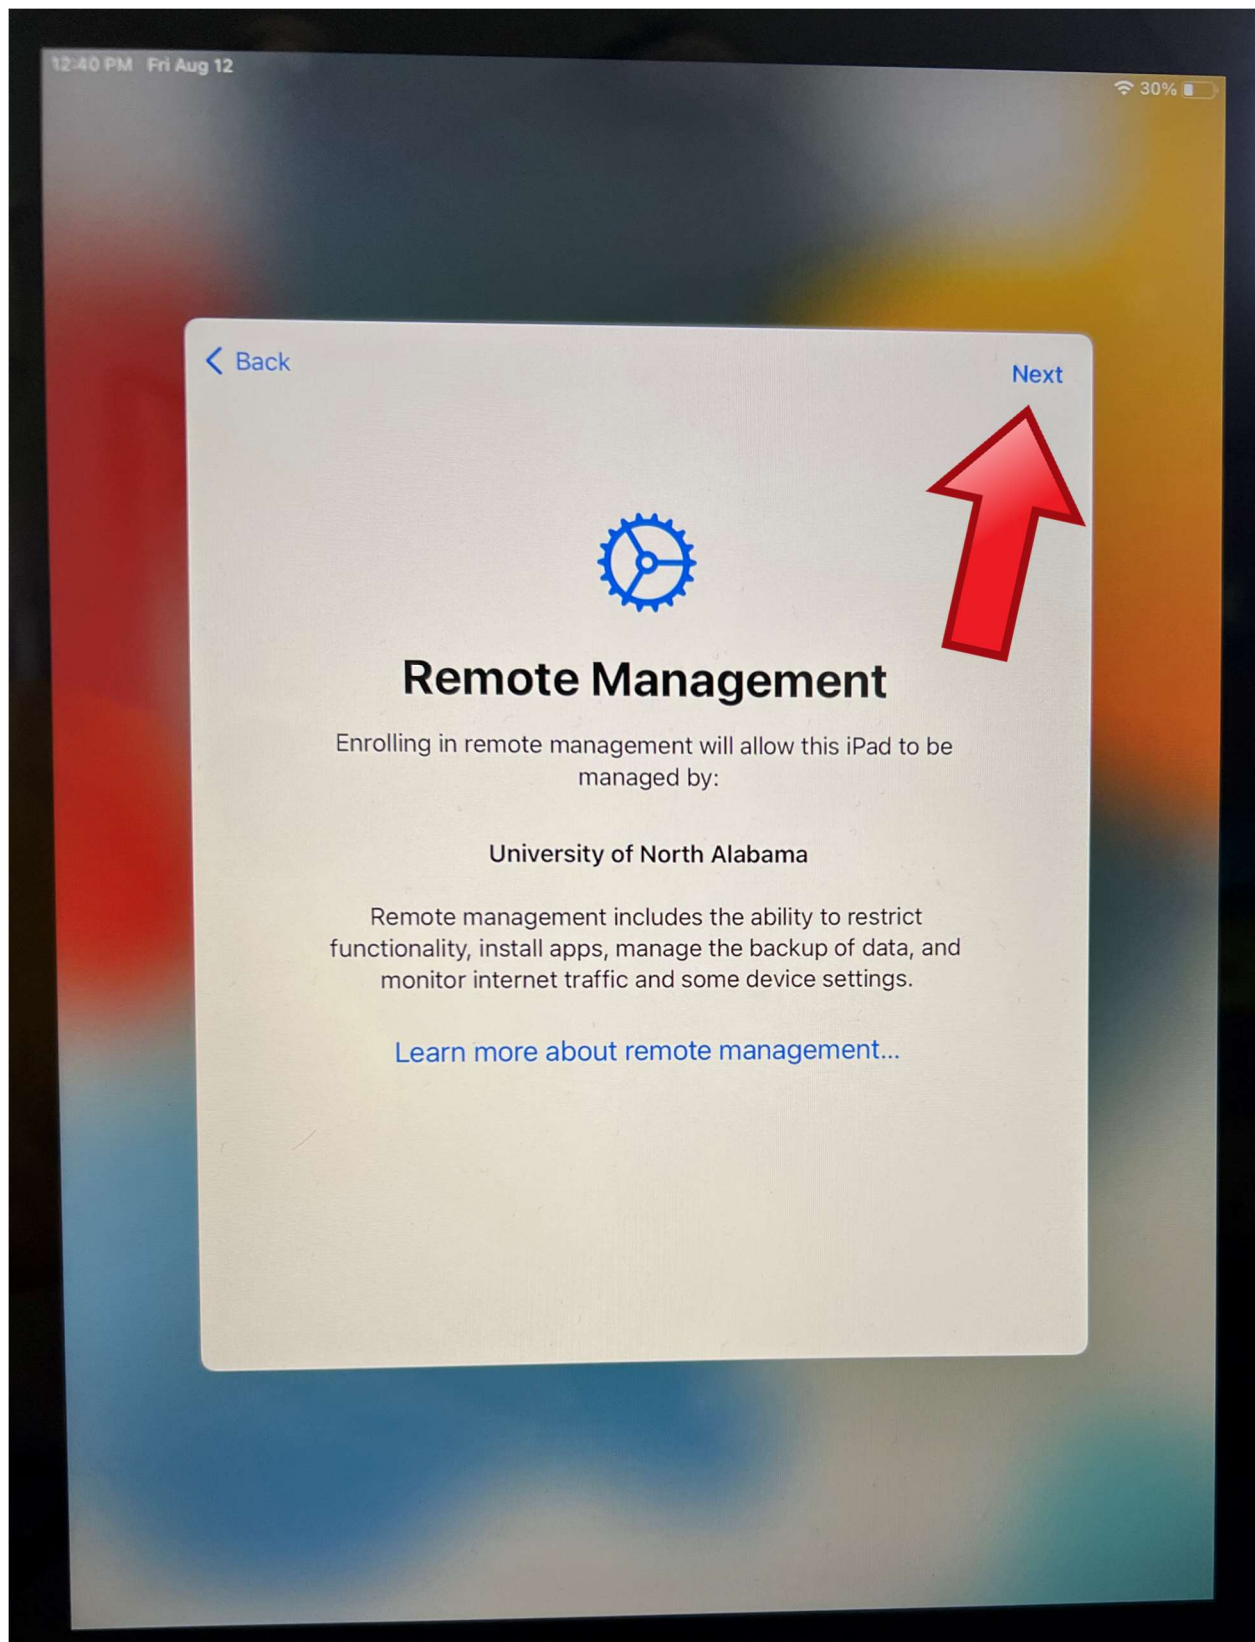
12:40 PM Fri Aug 12

30%

Back

Next

Remote Management

Enrolling in remote management will allow this iPad to be managed by:

University of North Alabama

Remote management includes the ability to restrict functionality, install apps, manage the backup of data, and monitor internet traffic and some device settings.

Learn more about remote management...